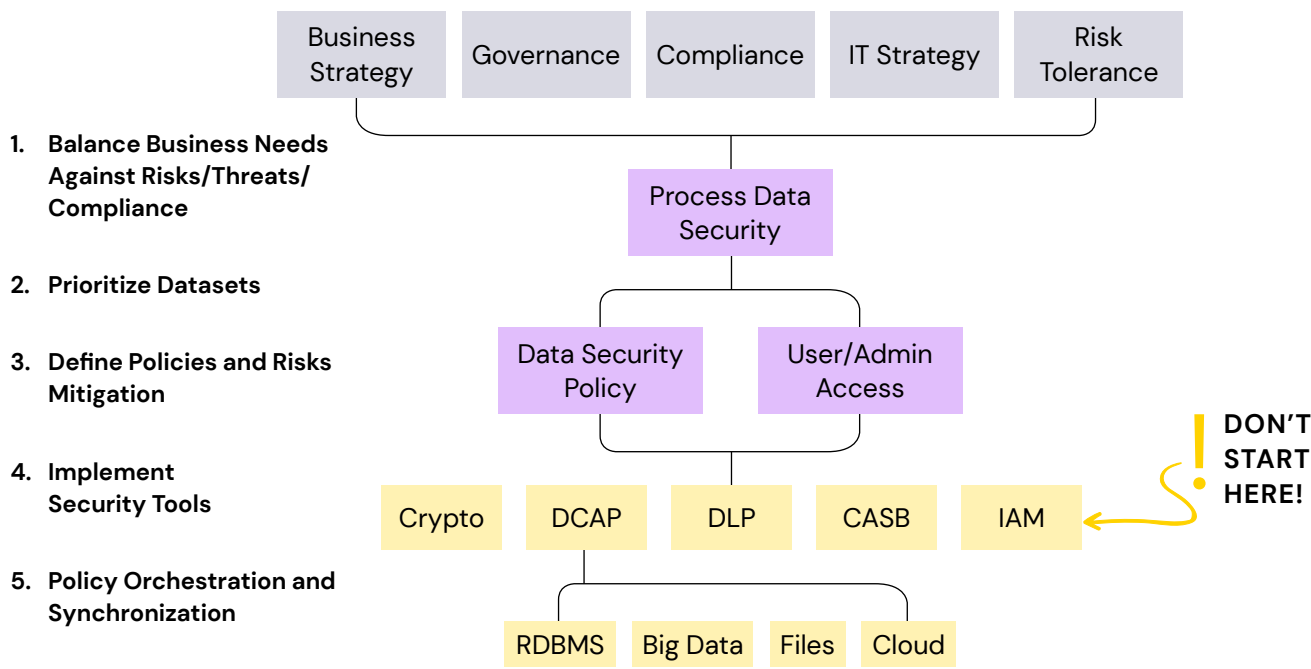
Business Strategy

Governance

Compliance

IT Strategy

Risk Tolerance

1. Balance Business Needs Against Risks/Threats/ Compliance

2. Prioritize Datasets

3. Define Policies and Risks Mitigation

4. Implement Security Tools

5. Policy Orchestration and Synchronization

Process Data Security

Data Security Policy

User/Admin Access

Crypto

DCAP

DLP

CASB

IAM

DON'T START HERE!

RDBMS

Big Data

Files

Cloud